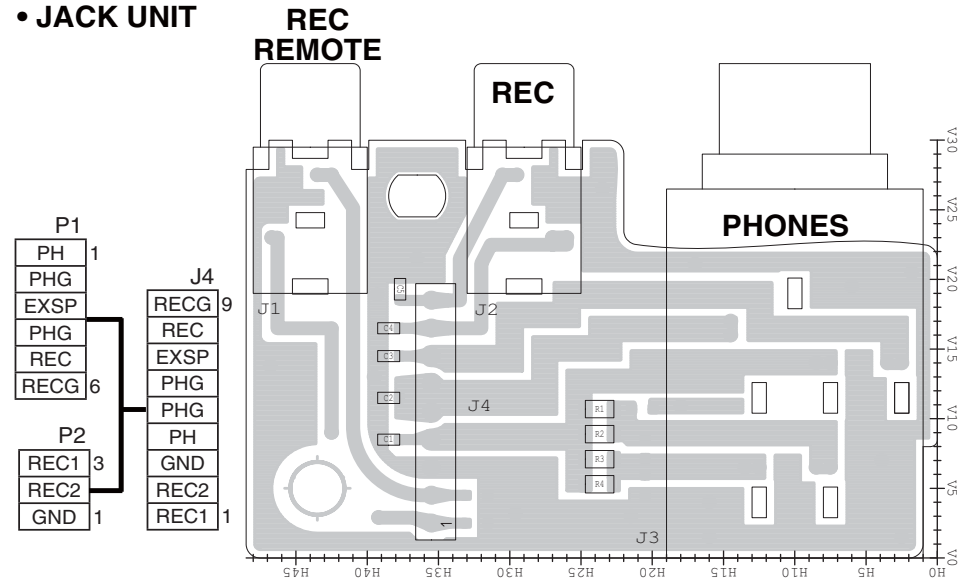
• JACK UNIT

REC REMOTE

REC

PHONES

P1

| PH | 1 |
|---|---|
| PHG | |
| EXSP | |
| PHG | |
| REC | |
| RECG | 6 |

P2

| REC1 | 3 |
|---|---|
| REC2 | |
| GND | 1 |

J4

| RECG | 9 |
|---|---|
| REC | |
| EXSP | |
| PHG | |
| PHG | |
| PH | |
| GND | |
| REC2 | |
| REC1 | 1 |

J1 J2 J4 J3

C5 C4 C3 C2 C1 R1 R2 R3 R4 1

V30 V25 V20 V15 V10 V5 V0

H45 H40 H35 H30 H25 H20 H15 H10 H5 H0